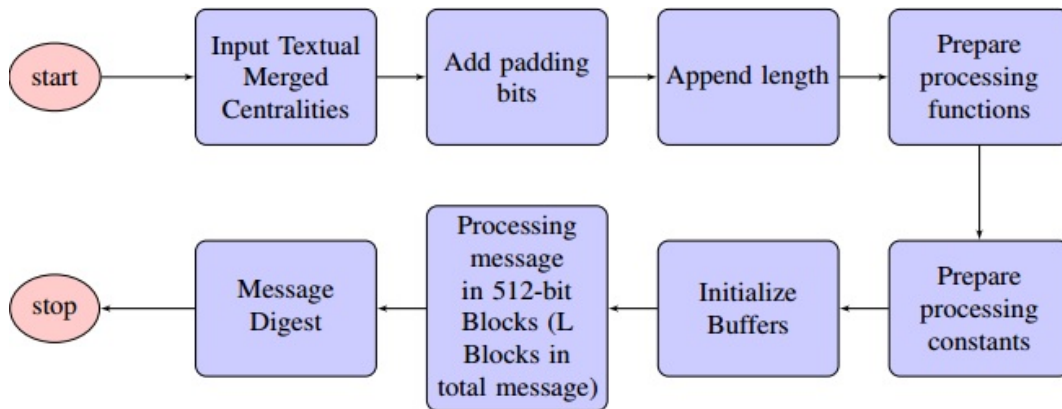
start

Input Textual Merged Centralities

Add padding bits

Append length

Prepare processing functions

Prepare processing constants

Initialize Buffers

Processing message in 512-bit Blocks (L Blocks in total message)

Message Digest

stop